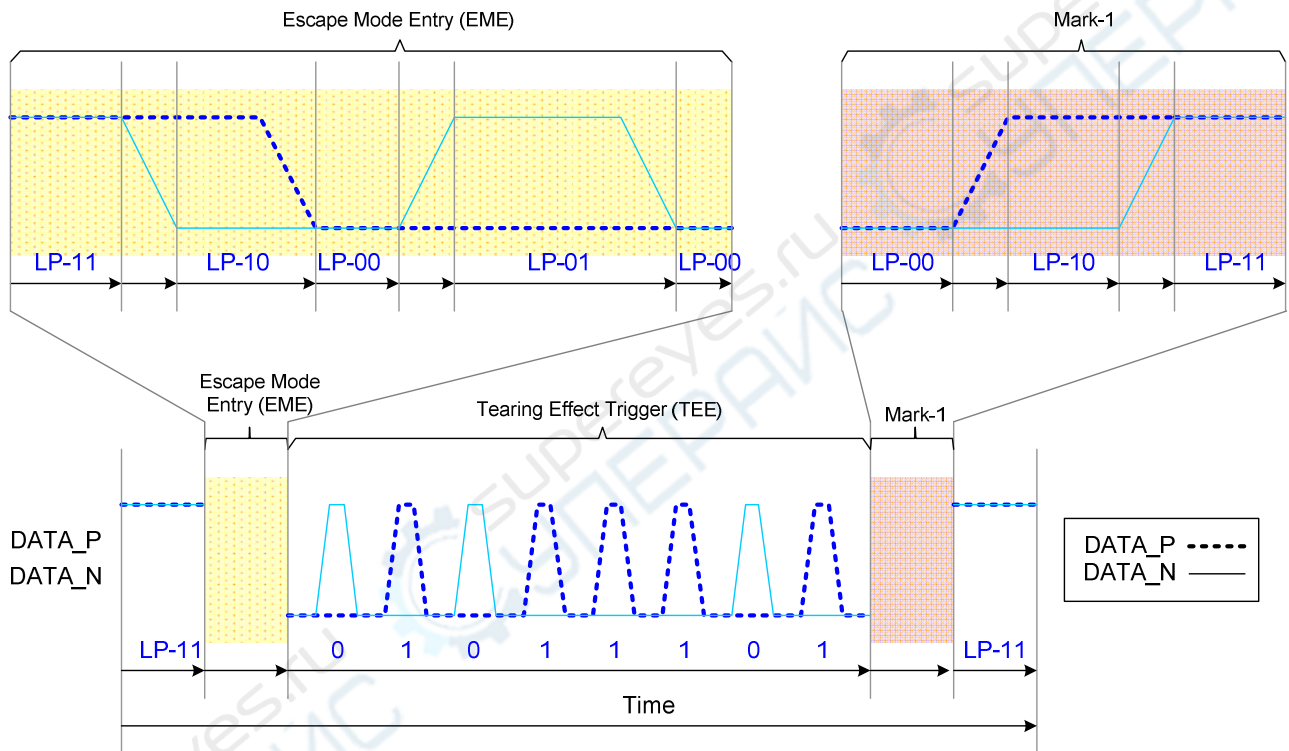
Escape Mode Entry (EME)

LP-11 LP-10 LP-00 LP-01 LP-00

Mark-1

LP-00 LP-10 LP-11

Escape Mode Entry (EME)

Tearing Effect Trigger (TEE)

Mark-1

DATA_P
DATA_N

LP-11 0 1 0 1 1 1 0 1 LP-11

Time

DATA_P
DATA_N

supereyes.ru
СУПЕРАЙС